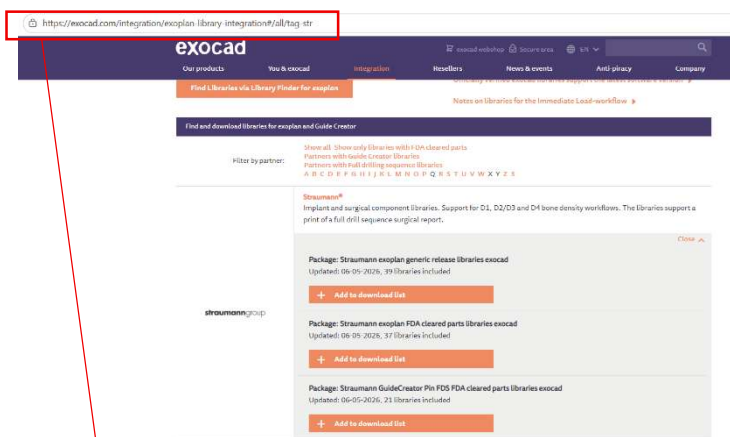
https://exocad.com/integration/exoplan-library-integration#/all/tag-str

exocad

exocad webshop Secure area EN

Our products You & exocad Integration Resellers News & events Anti-piracy Company

Find Libraries via Library Finder for exoplan

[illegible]

Notes on libraries for the Immediate Load-workflow

Find and download libraries for exoplan and Guide Creator

Filter by partner:

Show all Show only libraries with FDA cleared parts
Partners with Guide Creator libraries
Partners with Full drilling sequence libraries
A B C D E F G H I J K L M N O P Q R S T U V W X Y Z 3

Straumann®
Implant and surgical component libraries. Support for D1, D2/D3 and D4 bone density workflows. The libraries support a print of a full drill sequence surgical report.

Close

straumanngroup

Package: Straumann exoplan generic release libraries exocad
Updated: 06-05-2026, 39 libraries included

+ Add to download list

Package: Straumann exoplan FDA cleared parts libraries exocad
Updated: 06-05-2026, 37 libraries included

+ Add to download list

Package: Straumann GuideCreator Pin FDS FDA cleared parts libraries exocad
Updated: 06-05-2026, 21 libraries included

+ Add to download list